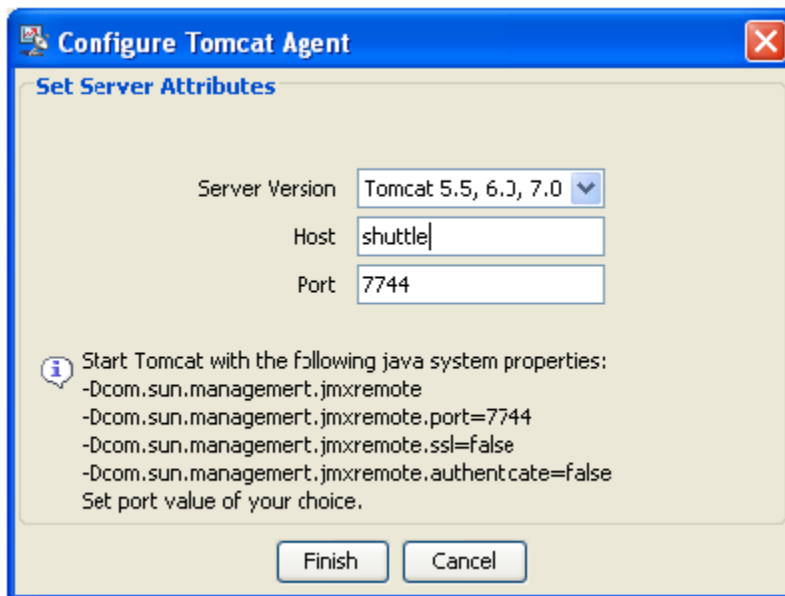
Configure Tomcat Agent

Set Server Attributes

Server Version Tomcat 5.5, 6.0, 7.0

Host shuttle

Port 7744

Start Tomcat with the following java system properties:
-Dcom.sun.managemert.jmxremote
-Dcom.sun.managemert.jmxremote.port=7744
-Dcom.sun.managemert.jmxremote.ssl=false
-Dcom.sun.managemert.jmxremote.authentcate=false
Set port value of your choice.

Finish Cancel